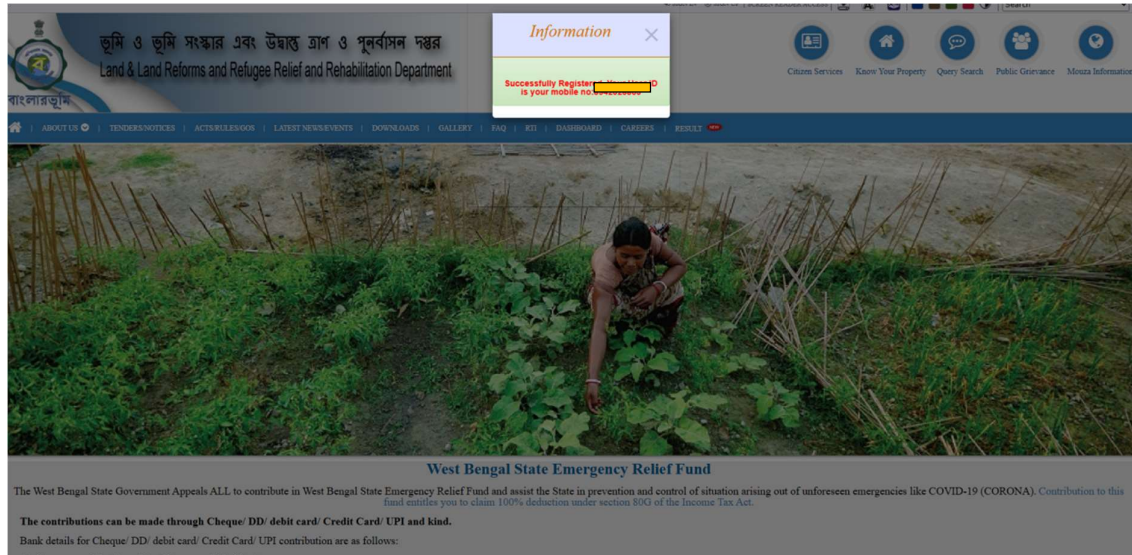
ভূমি ও ভূমি সংস্কার এবং উদ্বাস্তু ত্রাণ ও পুনর্বাসন দপ্তর
Land & Land Reforms and Refugee Relief and Rehabilitation Department
বাংলারভূমি

Information
Successfully Registered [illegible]D is your mobile no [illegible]

Search

Citizen Services | Know Your Property | Query Search | Public Grievance | Mouza Information

ABOUT US | TENDERS/NOTICES | ACTS/RULES/GOS | LATEST NEWS/EVENTS | DOWNLOADS | GALLERY | FAQ | RTI | DASHBOARD | CAREERS | RESULT NEW

West Bengal State Emergency Relief Fund

The West Bengal State Government Appeals ALL to contribute in West Bengal State Emergency Relief Fund and assist the State in prevention and control of situation arising out of unforeseen emergencies like COVID-19 (CORONA). Contribution to this fund entitles you to claim 100% deduction under section 80G of the Income Tax Act.

The contributions can be made through Cheque/ DD/ debit card/ Credit Card/ UPI and kind.

Bank details for Cheque/ DD/ debit card/ Credit Card/ UPI contribution are as follows: